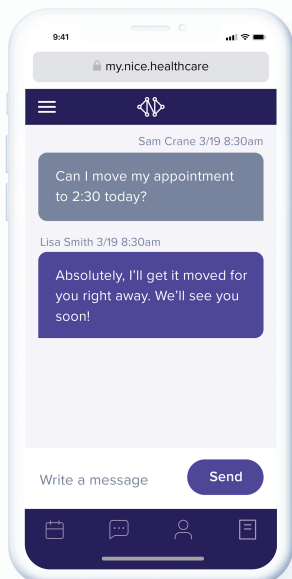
9:41

my.nice.healthcare

Sam Crane 3/19 8:30am

Can I move my appointment to 2:30 today?

Lisa Smith 3/19 8:30am

Absolutely, I'll get it moved for you right away. We'll see you soon!

Write a message

Send